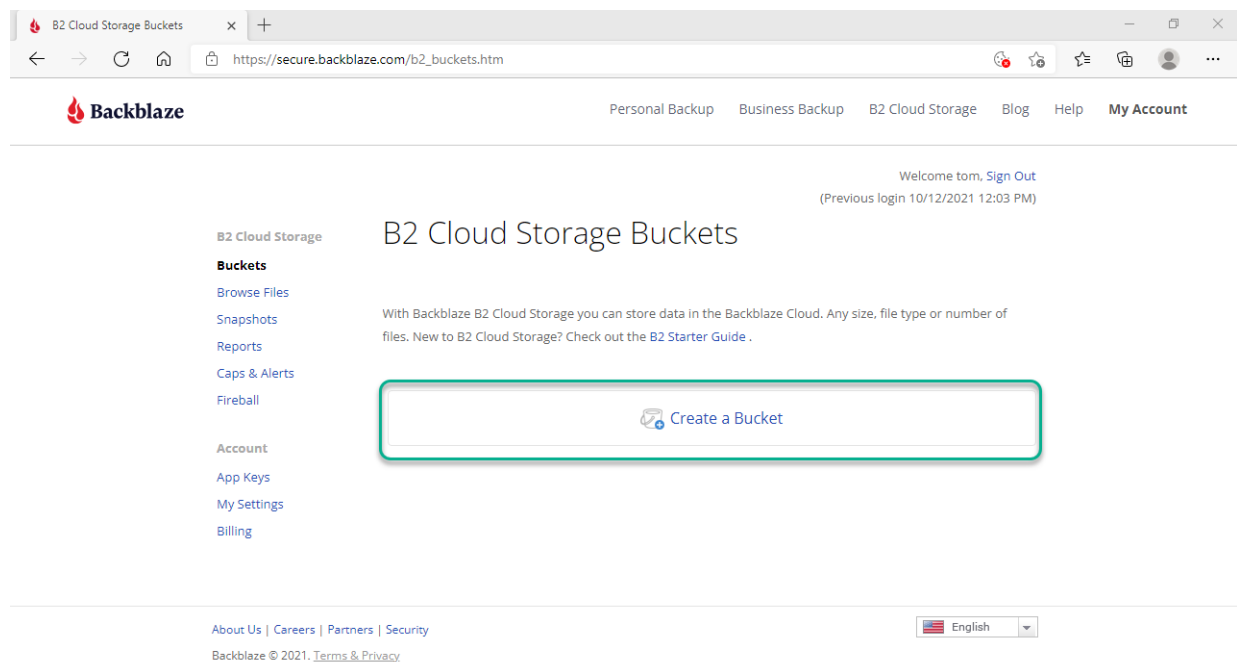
B2 Cloud Storage Buckets

https://secure.backblaze.com/b2_buckets.htm

Backblaze

Personal Backup Business Backup B2 Cloud Storage Blog Help My Account

Welcome tom, Sign Out
(Previous login 10/12/2021 12:03 PM)

B2 Cloud Storage
Buckets
Browse Files
Snapshots
Reports
Caps & Alerts
Fireball

Account
App Keys
My Settings
Billing

B2 Cloud Storage Buckets

With Backblaze B2 Cloud Storage you can store data in the Backblaze Cloud. Any size, file type or number of files. New to B2 Cloud Storage? Check out the B2 Starter Guide .

Create a Bucket

About Us | Careers | Partners | Security

English

Backblaze © 2021. Terms & Privacy